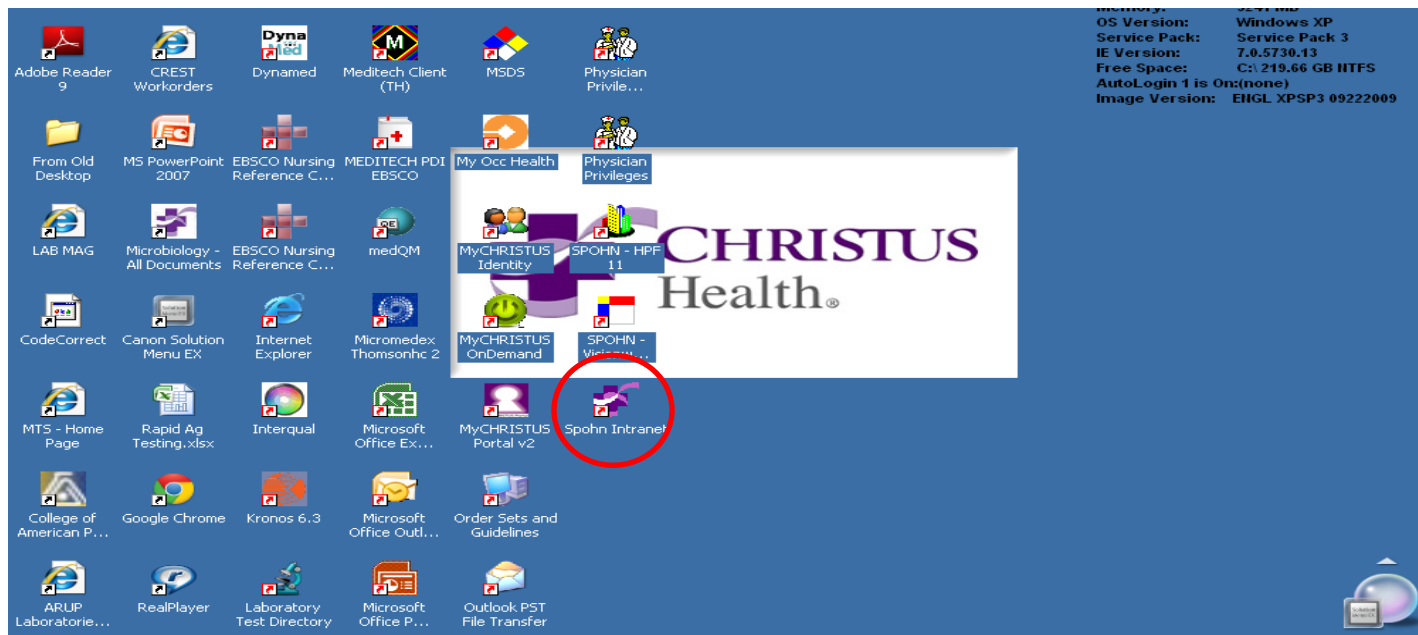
Adobe Reader 9
CREST Workorders
Dyna Med
Dynamed
Meditech Client (TH)
MSDS
Physician Privile...

From Old Desktop
MS PowerPoint 2007
EBSCO Nursing Reference C...
MEDITECH PDI EBSCO
My Occ Health
Physician Privileges

LAB MAG
Microbiology - All Documents
EBSCO Nursing Reference C...
medQM
MyCHRISTUS Identity
SPOHN - HPF 11

CodeCorrect
Canon Solution Menu EX
Internet Explorer
Micromedex Thomsonhc 2
MyCHRISTUS OnDemand
SPOHN - Visionw...

MTS - Home Page
Rapid Ag Testing.xlsx
Interqual
Microsoft Office Ex...
MyCHRISTUS Portal v2
Spohn Intranet

College of American P...
Google Chrome
Kronos 6.3
Microsoft Office Outl...
Order Sets and Guidelines

ARUP Laboratorie...
RealPlayer
Laboratory Test Directory
Microsoft Office P...
Outlook PST File Transfer

CHRISTUS Health®

Memory: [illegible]
OS Version: Windows XP
Service Pack: Service Pack 3
IE Version: 7.0.5730.13
Free Space: C:\ 219.66 GB NTFS
AutoLogin 1 is On:(none)
Image Version: ENGL XPSP3 09222009